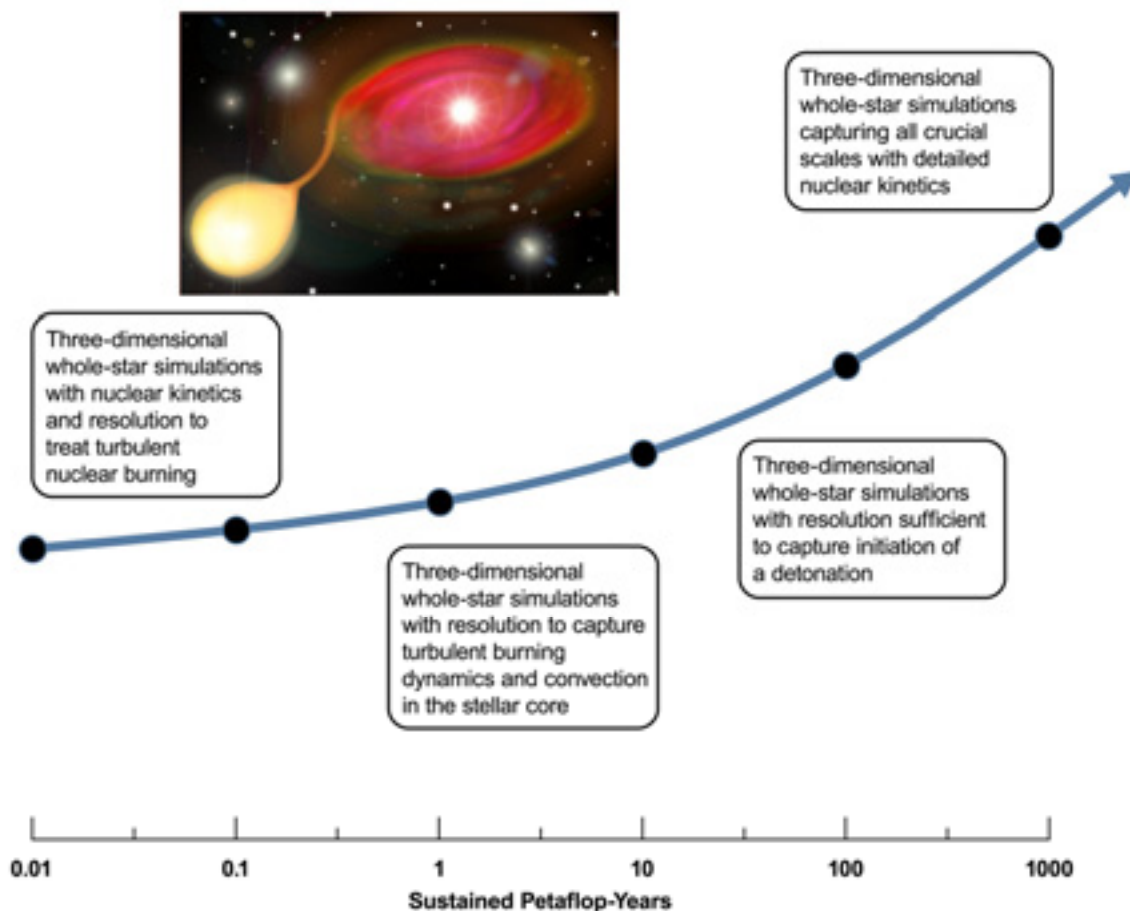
Three-dimensional whole-star simulations capturing all crucial scales with detailed nuclear kinetics

Three-dimensional whole-star simulations with nuclear kinetics and resolution to treat turbulent nuclear burning

Three-dimensional whole-star simulations with resolution sufficient to capture initiation of a detonation

Three-dimensional whole-star simulations with resolution to capture turbulent burning dynamics and convection in the stellar core

0.01
0.1
1
10
100
1000

Sustained Petaflop-Years